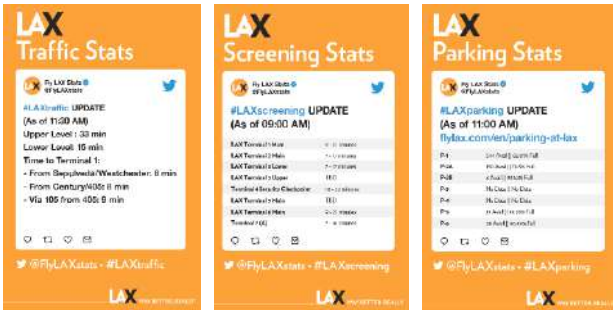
LAX
Traffic Stats

Fly LAX Stats
@FlyLAXstats

#LAXtraffic UPDATE
(As of 11:30 AM)
Upper Level : 33 min
Lower Level: 16 min
Time to Terminal 1:
- From Sepulveda/Westchester: 8 min
- From Century/405: 8 min
- Via 105 from 405: 9 min

@FlyLAXstats - #LAXtraffic

LAX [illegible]

LAX
Screening Stats

Fly LAX Stats
@FlyLAXstats

#LAXscreening UPDATE
(As of 09:00 AM)

| | |
|---|---|
| LAX Terminal 1 Main | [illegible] |
| LAX Terminal 2 Main | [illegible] |
| LAX Terminal 3 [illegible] | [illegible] |
| LAX Terminal 4 Upper | TBD |
| Terminal 4 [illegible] | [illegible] |
| LAX Terminal 5 Main | TBD |
| LAX Terminal 6 Main | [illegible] |
| Terminal 7 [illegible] | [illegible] |

@FlyLAXstats - #LAXscreening

LAX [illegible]

LAX
Parking Stats

Fly LAX Stats
@FlyLAXstats

#LAXparking UPDATE
(As of 11:00 AM)
flylax.com/en/parking-at-lax

| | |
|---|---|
| P-1 | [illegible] |
| P-2A | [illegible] |
| P-2B | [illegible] |
| P-3 | No Data \| No Data |
| P-4 | No Data \| No Data |
| P-5 | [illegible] |
| P-6 | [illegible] |

@FlyLAXstats - #LAXparking

LAX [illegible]